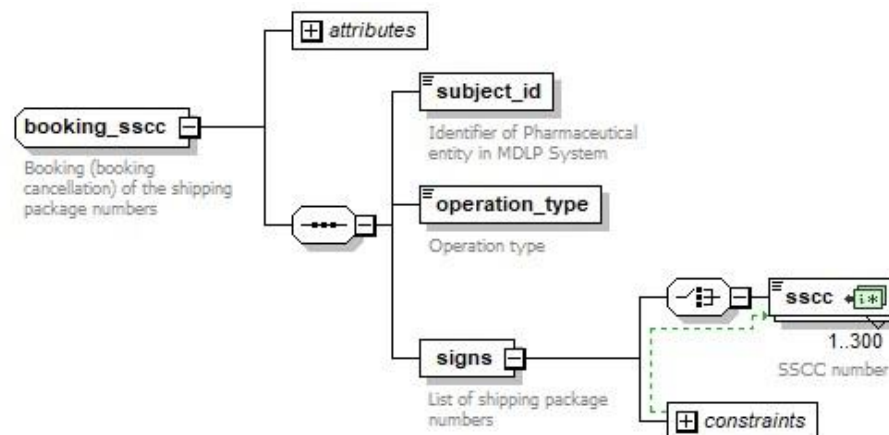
attributes

booking_sscc

Booking (booking cancellation) of the shipping package numbers

subject_id

Identifier of Pharmaceutical entity in MDLP System

operation_type

Operation type

signs

List of shipping package numbers

sscc

1..300

SSCC number

constraints